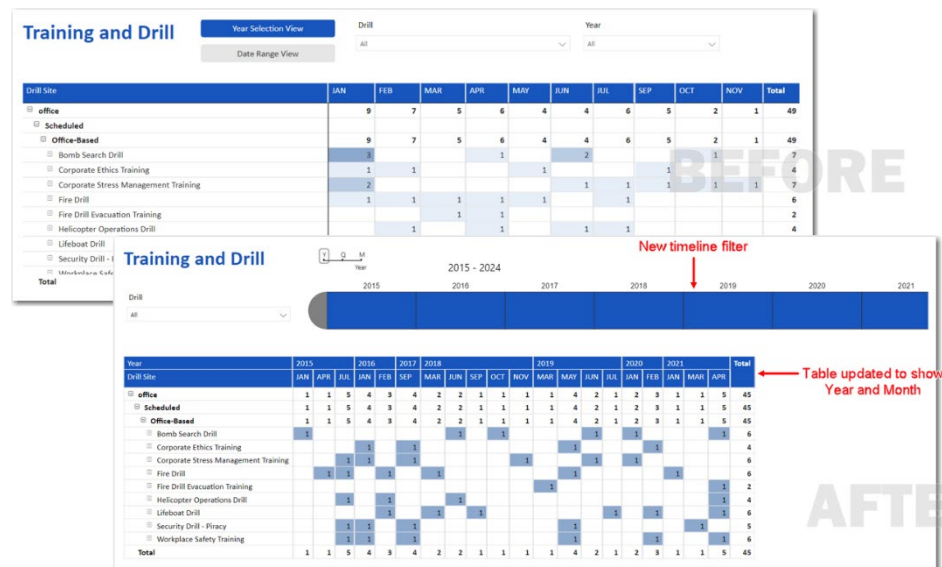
Training and Drill

Year Selection View

Date Range View

Drill
All

Year
All

| Drill Site | JAN | FEB | MAR | APR | MAY | JUN | JUL | SEP | OCT | NOV | Total |
|---|---|---|---|---|---|---|---|---|---|---|---|
| office | 9 | 7 | 5 | 6 | 4 | 4 | 6 | 5 | 2 | 1 | 49 |
| Scheduled | | | | | | | | | | | |
| Office-Based | 9 | 7 | 5 | 6 | 4 | 4 | 6 | 5 | 2 | 1 | 49 |
| Bomb Search Drill | 3 | | | 1 | | 2 | | | 1 | | 7 |
| Corporate Ethics Training | 1 | 1 | | | 1 | | | 1 | | | 4 |
| Corporate Stress Management Training | 2 | | | | | 1 | 1 | 1 | 1 | 1 | 7 |
| Fire Drill | 1 | 1 | 1 | 1 | 1 | | 1 | | | | 6 |
| Fire Drill Evacuation Training | | | 1 | 1 | | | | | | | 2 |
| Helicopter Operations Drill | | 1 | | 1 | | 1 | 1 | | | | 4 |
| Lifeboat Drill | | | | | | | | | | | |
| Security Drill - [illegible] | | | | | | | | | | | |
| Workplace Safe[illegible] | | | | | | | | | | | |
| Total | | | | | | | | | | | |

BEFORE

Training and Drill

Y Q M
Year

2015 - 2024

New timeline filter

2015 2016 2017 2018 2019 2020 2021

Drill
All

| Year | 2015 | | | 2016 | | 2017 | 2018 | | | | | 2019 | | | | 2020 | | 2021 | | | Total |
|---|---|---|---|---|---|---|---|---|---|---|---|---|---|---|---|---|---|---|---|---|---|
| Drill Site | JAN | APR | JUL | JAN | FEB | SEP | MAR | JUN | SEP | OCT | NOV | MAR | MAY | JUN | JUL | JAN | FEB | JAN | MAR | APR | |
| office | 1 | 1 | 5 | 4 | 3 | 4 | 2 | 2 | 1 | 1 | 1 | 1 | 4 | 2 | 1 | 2 | 3 | 1 | 1 | 5 | 45 |
| Scheduled | 1 | 1 | 5 | 4 | 3 | 4 | 2 | 2 | 1 | 1 | 1 | 1 | 4 | 2 | 1 | 2 | 3 | 1 | 1 | 5 | 45 |
| Office-Based | 1 | 1 | 5 | 4 | 3 | 4 | 2 | 2 | 1 | 1 | 1 | 1 | 4 | 2 | 1 | 2 | 3 | 1 | 1 | 5 | 45 |
| Bomb Search Drill | 1 | | | | | | | 1 | | 1 | | | | 1 | | 1 | | | | 1 | 6 |
| Corporate Ethics Training | | | | 1 | | 1 | | | | | | | 1 | | | | 1 | | | | 4 |
| Corporate Stress Management Training | | | 1 | 1 | | 1 | | | | | 1 | | | 1 | | 1 | | | | | 6 |
| Fire Drill | | 1 | 1 | | 1 | | 1 | | | | | | 1 | | | | | 1 | | | 6 |
| Fire Drill Evacuation Training | | | | | | | | | | | | 1 | | | | | | | | 1 | 2 |
| Helicopter Operations Drill | | | 1 | | 1 | | | 1 | | | | | | | | | | | | 1 | 4 |
| Lifeboat Drill | | | | | 1 | | 1 | | 1 | | | | | | 1 | | 1 | | | 1 | 6 |
| Security Drill - Piracy | | | 1 | 1 | | 1 | | | | | | | 1 | | | | | | 1 | | 5 |
| Workplace Safety Training | | | 1 | 1 | | 1 | | | | | | | 1 | | | | 1 | | | 1 | 6 |
| Total | 1 | 1 | 5 | 4 | 3 | 4 | 2 | 2 | 1 | 1 | 1 | 1 | 4 | 2 | 1 | 2 | 3 | 1 | 1 | 5 | 45 |

Table updated to show Year and Month

AFTE